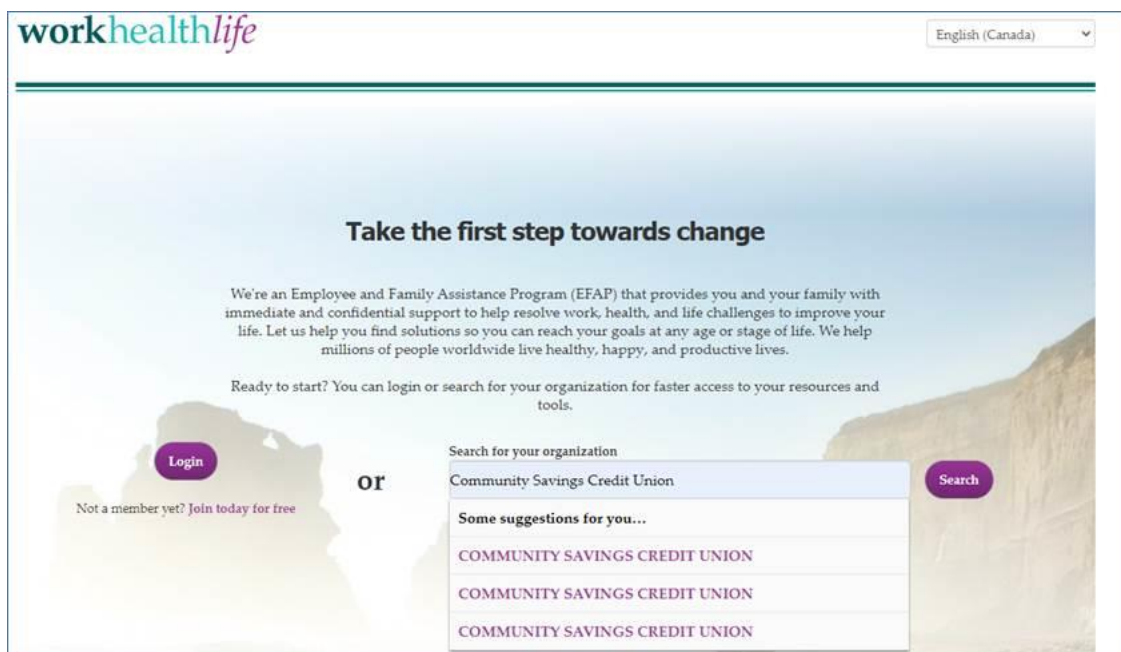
workhealthlife

English (Canada)

Take the first step towards change

We're an Employee and Family Assistance Program (EFAP) that provides you and your family with immediate and confidential support to help resolve work, health, and life challenges to improve your life. Let us help you find solutions so you can reach your goals at any age or stage of life. We help millions of people worldwide live healthy, happy, and productive lives.

Ready to start? You can login or search for your organization for faster access to your resources and tools.

Login

Not a member yet? Join today for free

or

Search for your organization

Community Savings Credit Union

Search

Some suggestions for you...

COMMUNITY SAVINGS CREDIT UNION

COMMUNITY SAVINGS CREDIT UNION

COMMUNITY SAVINGS CREDIT UNION